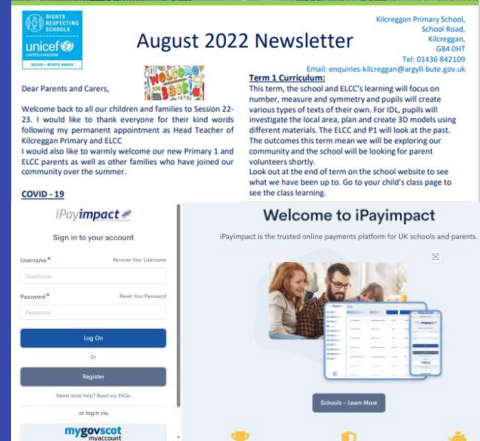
RIGHTS RESPECTING SCHOOLS
unicef
UNITED KINGDOM
SILVER – RIGHTS AWARE

August 2022 Newsletter

Kilcreggan Primary School,
School Road,
Kilcreggan,
G84 0HT
Tel: 01436 842109
Email: enquiries-kilcreggan@argyll-bute.gov.uk

Dear Parents and Carers,

Welcome back to all our children and families to Session 22-23. I would like to thank everyone for their kind words following my permanent appointment as Head Teacher of Kilcreggan Primary and ELCC

I would also like to warmly welcome our new Primary 1 and ELCC parents as well as other families who have joined our community over the summer.

COVID - 19

Term 1 Curriculum:

This term, the school and ELCC's learning will focus on number, measure and symmetry and pupils will create various types of texts of their own. For IDL, pupils will investigate the local area, plan and create 3D models using different materials. The ELCC and P1 will look at the past. The outcomes this term mean we will be exploring our community and the school will be looking for parent volunteers shortly.

Look out at the end of term on the school website to see what we have been up to. Go to your child's class page to see the class learning.

iPayimpact

Sign in to your account

Username* Recover Your Username

Username

Password* Reset Your Password

Password

Log On

Or

Register

Need more help? Read our FAQs

or login via

mygovscot myaccount

Welcome to iPayimpact

iPayimpact is the trusted online payments platform for UK schools and parents.

Schools – Learn More